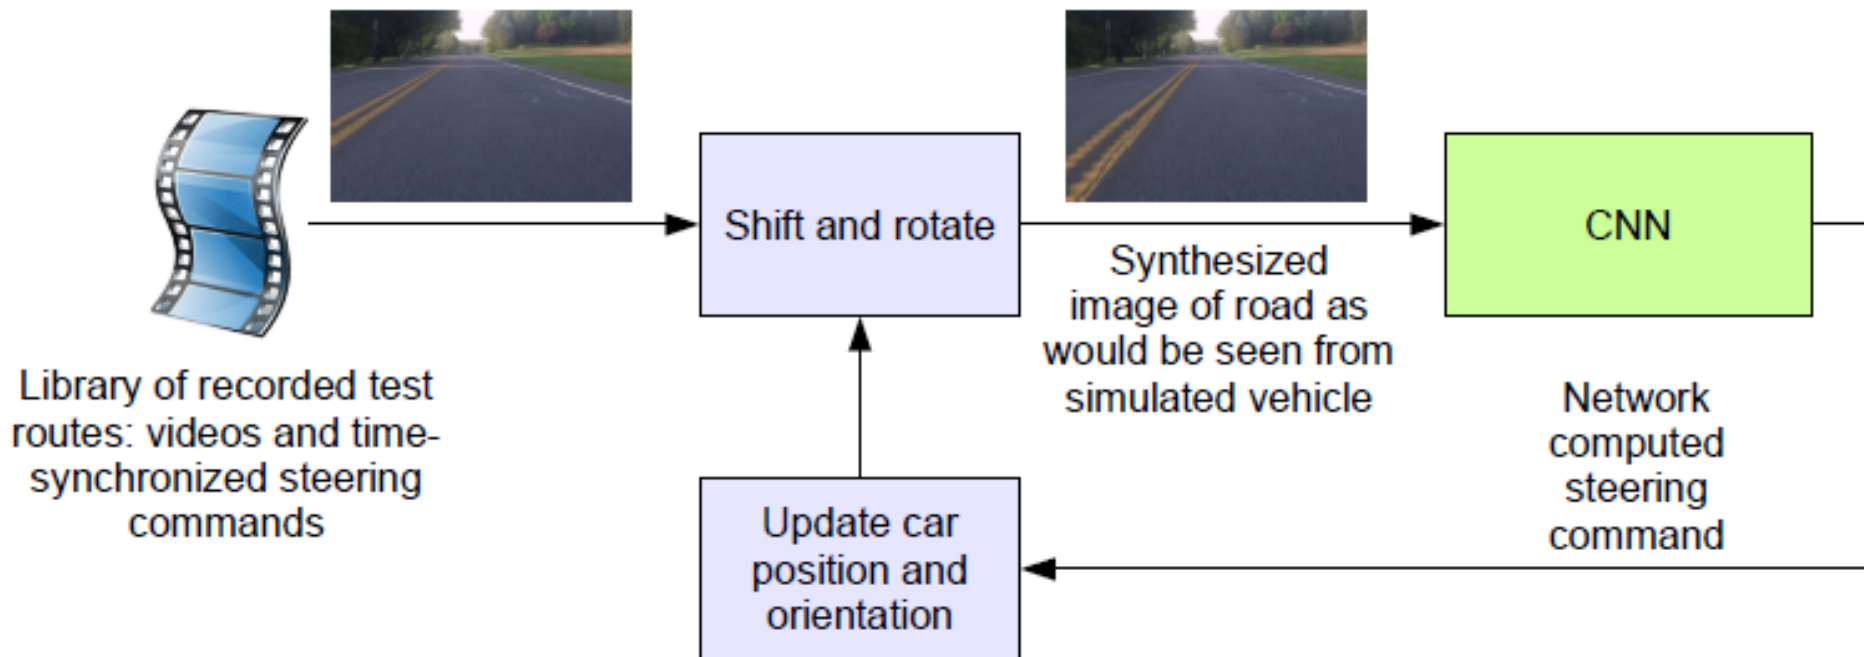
Library of recorded test routes: videos and time-synchronized steering commands

Shift and rotate

Synthesized image of road as would be seen from simulated vehicle

CNN

Network computed steering command

Update car position and orientation